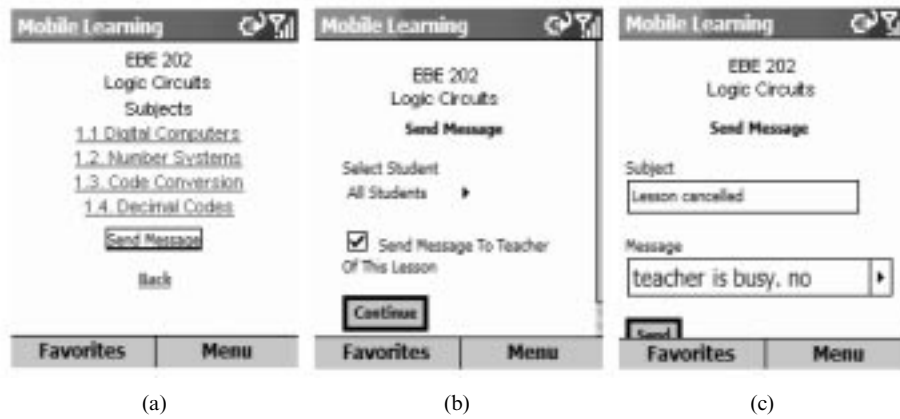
Mobile Learning

EBE 202
Logic Circuits
Subjects
1.1 Digital Computers
1.2. Number Systems
1.3. Code Conversion
1.4. Decimal Codes
Send Message
Back

Favorites | Menu

(a)

Mobile Learning

EBE 202
Logic Circuits
Send Message

Select Student
All Students

Send Message To Teacher Of This Lesson

Continue

Favorites | Menu

(b)

Mobile Learning

EBE 202
Logic Circuits
Send Message

Subject
Lesson cancelled

Message
teacher is busy. no

Send

Favorites | Menu

(c)